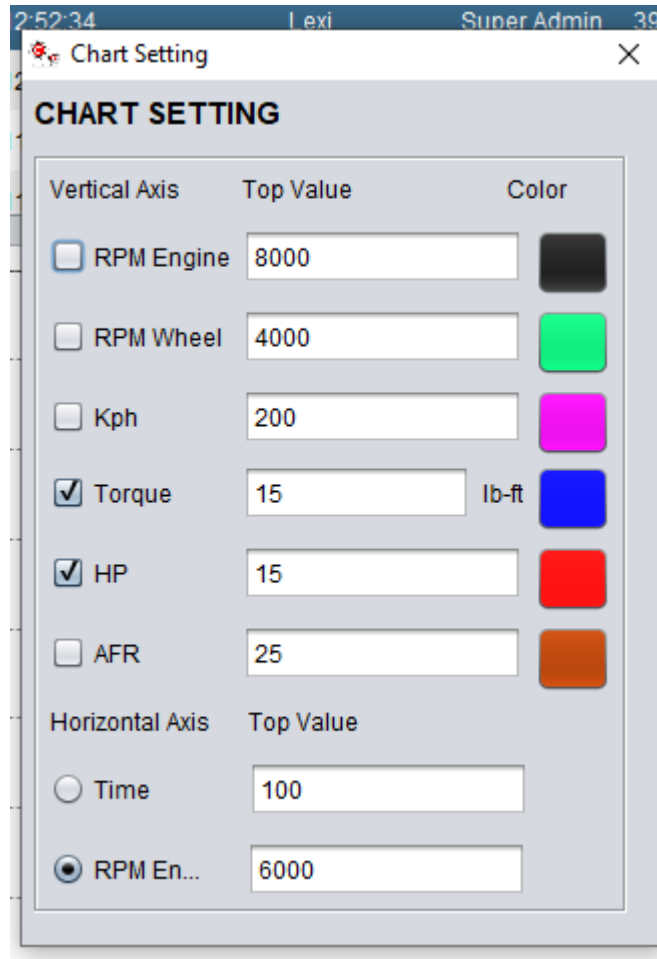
2:52:34 Lexi Super Admin 39

Chart Setting ×

CHART SETTING

Vertical Axis Top Value Color

RPM Engine 8000

RPM Wheel 4000

Kph 200

Torque 15 lb-ft

HP 15

AFR 25

Horizontal Axis Top Value

Time 100

RPM En... 6000